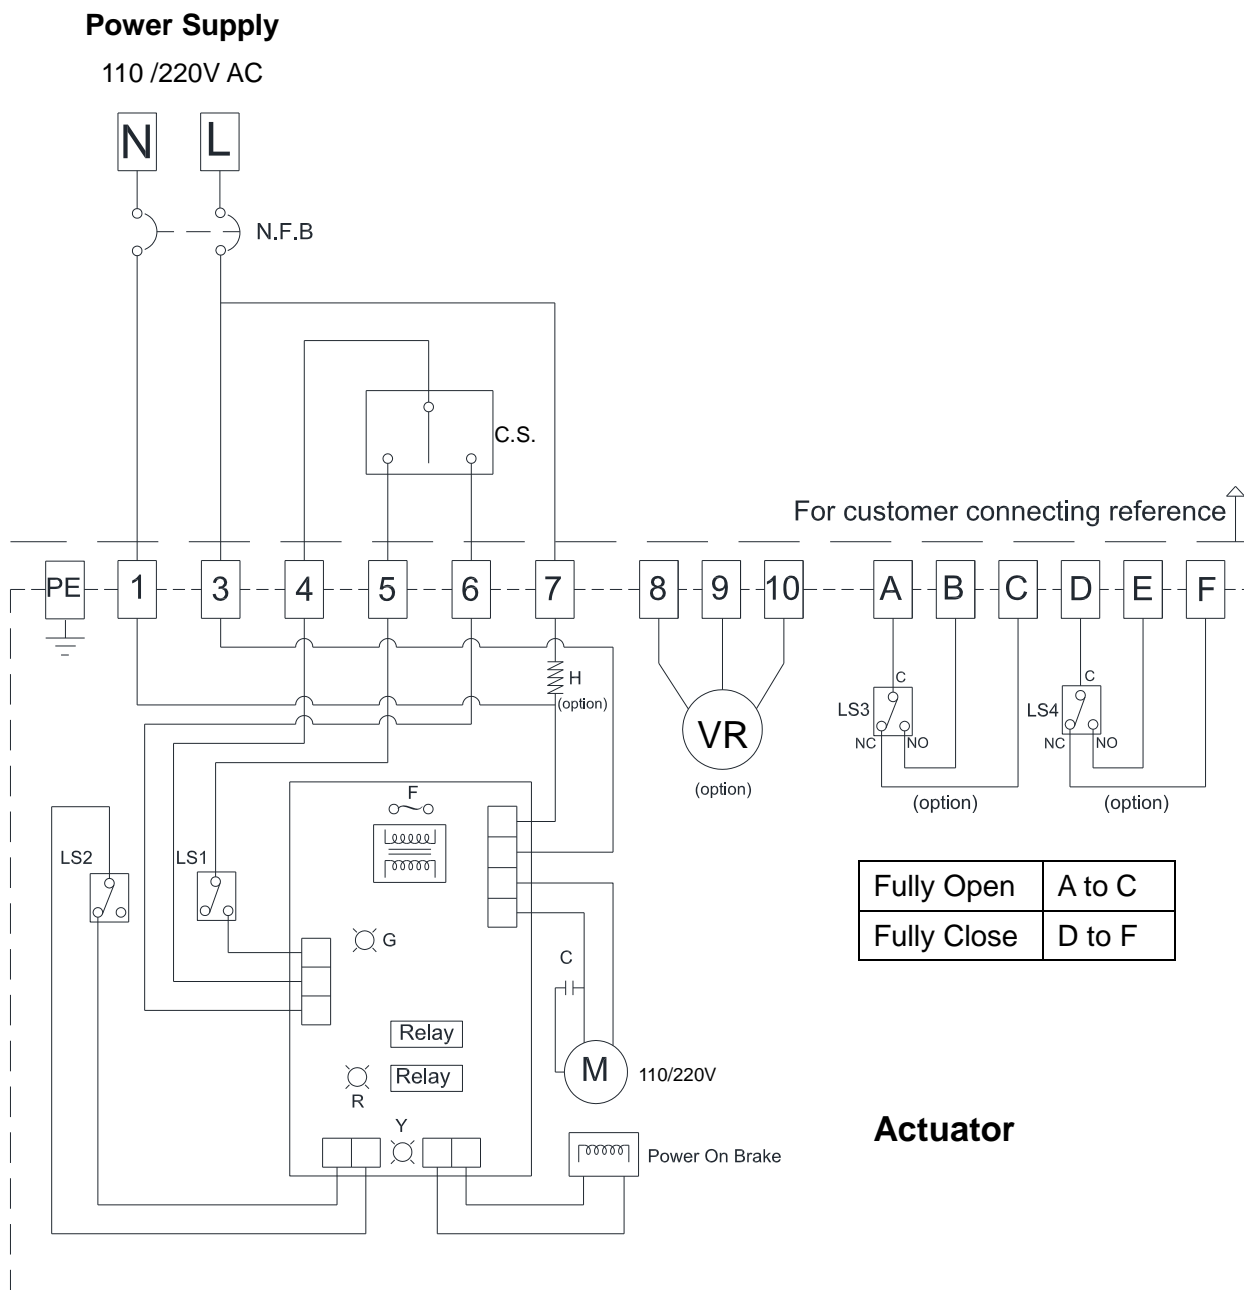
Power Supply

110 /220V AC

N L

N.F.B

C.S.

For customer connecting reference

PE 1 3 4 5 6 7 8 9 10 A B C D E F

H (option)

VR

(option)

C
LS3
NC NO

(option)

C
LS4
NC NO

(option)

F

LS2

LS1

G

| Fully Open | A to C |
|---|---|
| Fully Close | D to F |

C

Relay

Relay

M

110/220V

R

Y

Actuator

Power On Brake